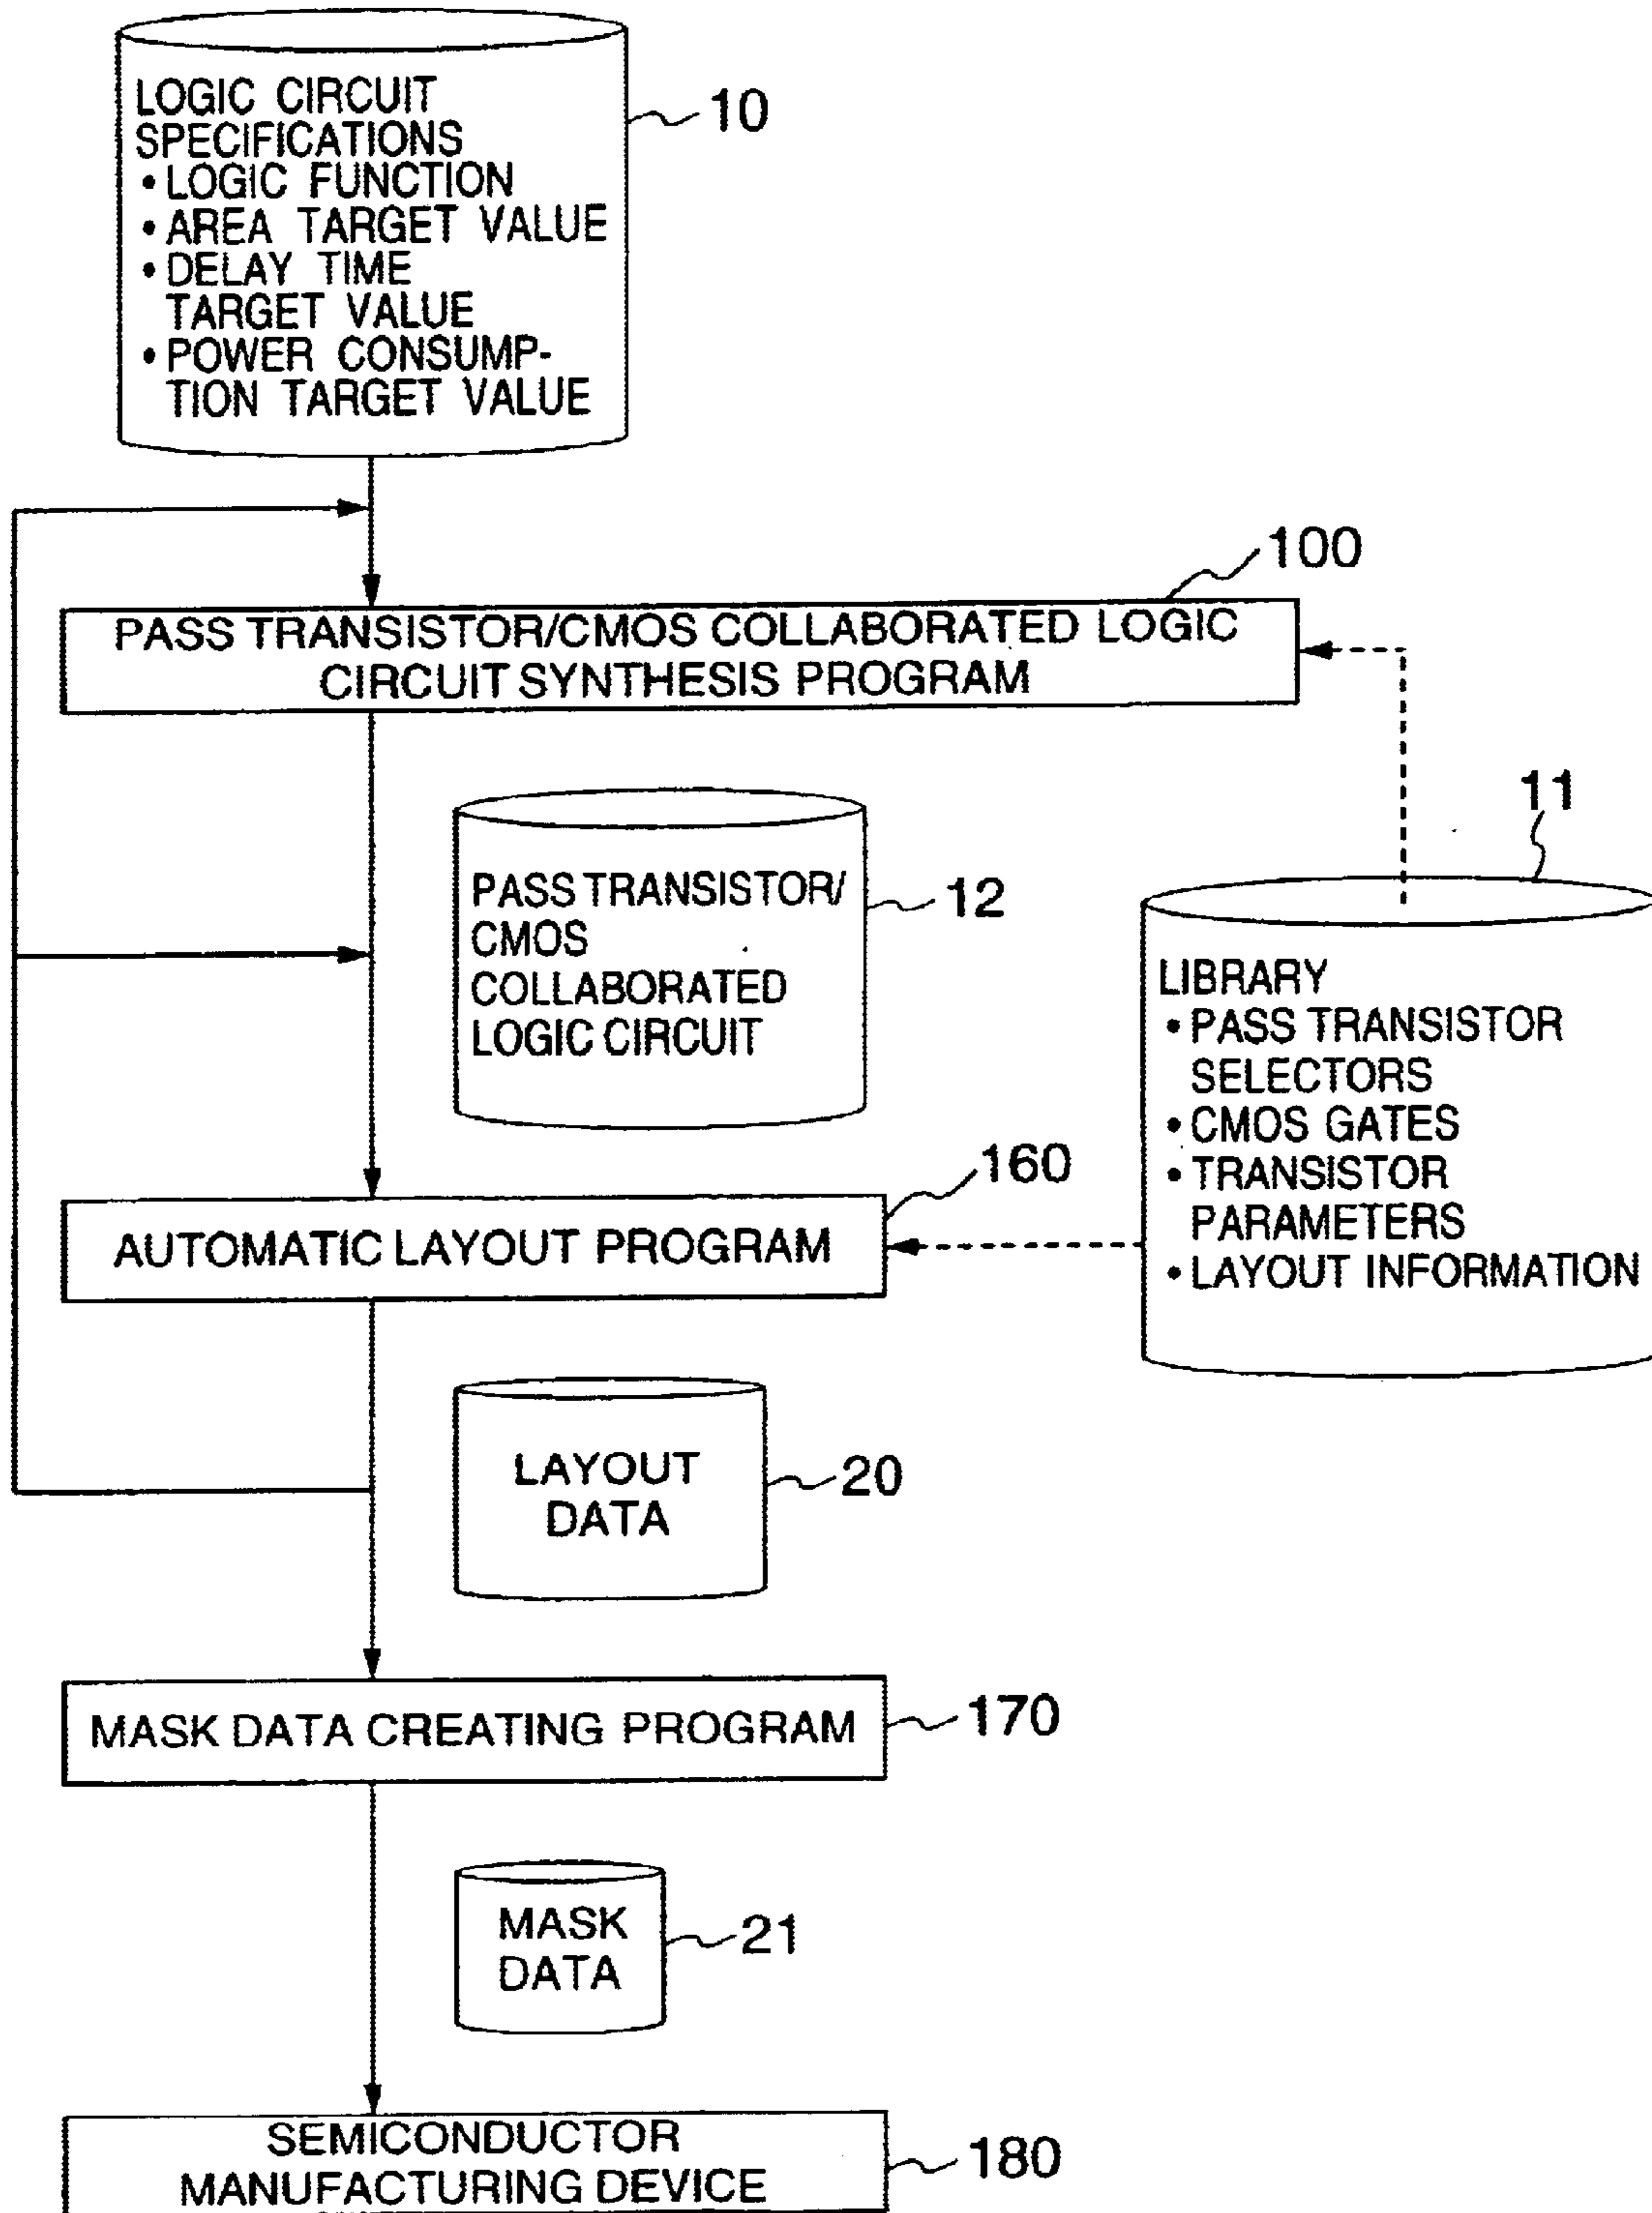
LOGIC CIRCUIT SPECIFICATIONS
• LOGIC FUNCTION
• AREA TARGET VALUE
• DELAY TIME TARGET VALUE
• POWER CONSUMPTION TARGET VALUE

10

100

PASS TRANSISTOR/CMOS COLLABORATED LOGIC CIRCUIT SYNTHESIS PROGRAM

11

PASS TRANSISTOR/ CMOS COLLABORATED LOGIC CIRCUIT

12

LIBRARY
• PASS TRANSISTOR SELECTORS
• CMOS GATES
• TRANSISTOR PARAMETERS
• LAYOUT INFORMATION

160

AUTOMATIC LAYOUT PROGRAM

LAYOUT DATA

20

MASK DATA CREATING PROGRAM

170

MASK DATA

21

SEMICONDUCTOR MANUFACTURING DEVICE

180